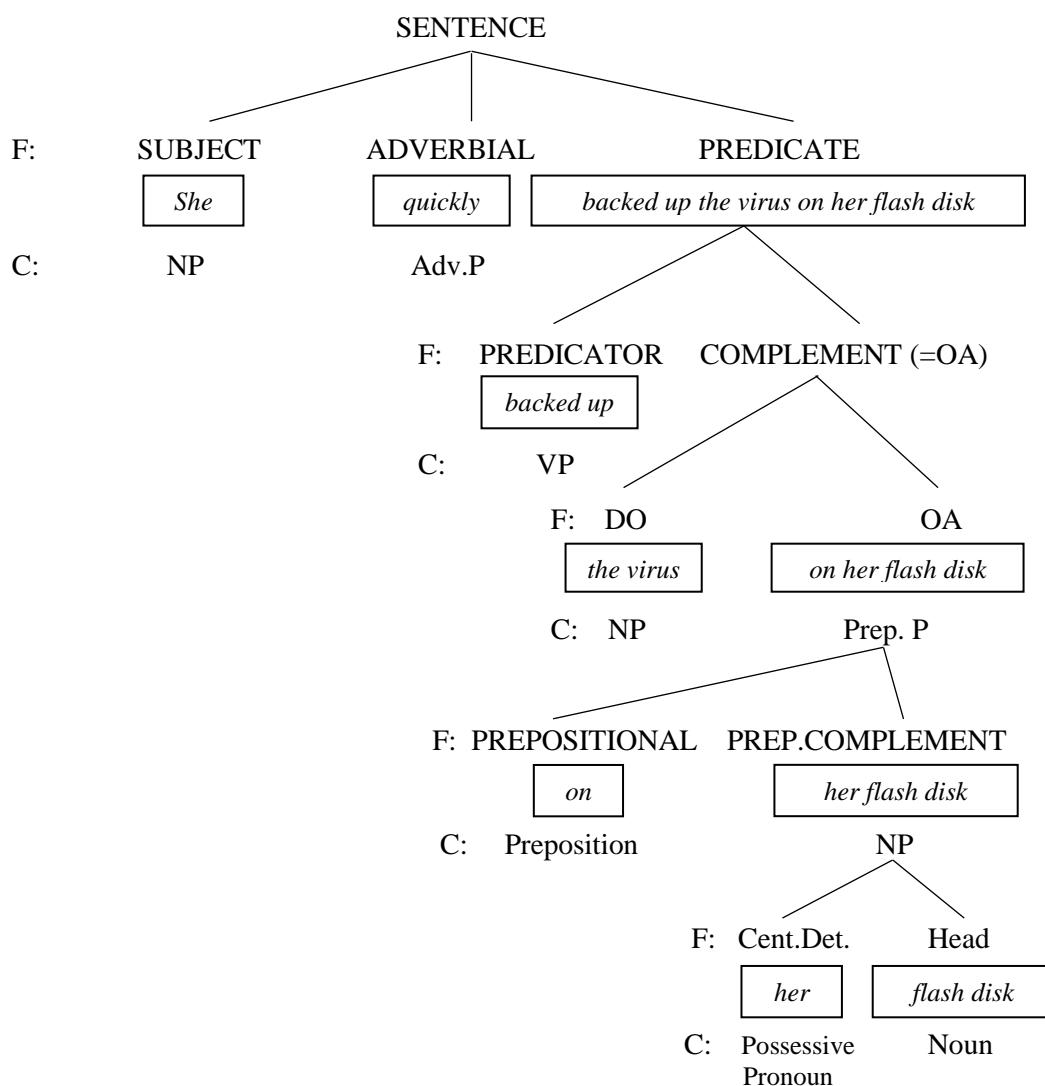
SENTENCE

F: SUBJECT ADVERBIAL PREDICATE

*She* *quickly* *backed up the virus on her flash disk*

C: NP Adv.P

F: PREDICATOR COMPLEMENT (=OA)

*backed up*

C: VP

F: DO OA

*the virus* *on her flash disk*

C: NP Prep. P

F: PREPOSITIONAL PREP.COMPLEMENT

*on* *her flash disk*

C: Preposition NP

F: Cent.Det. Head

*her* *flash disk*

C: Possessive Pronoun Noun